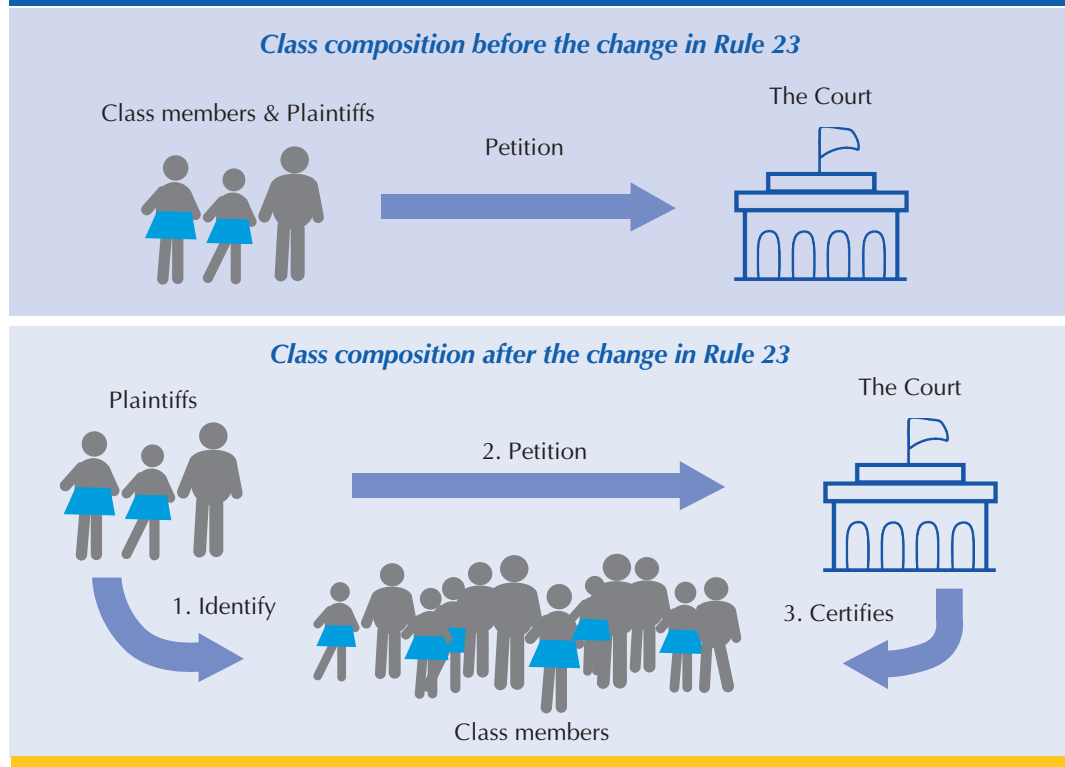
Class composition before the change in Rule 23

Class members & Plaintiffs

Petition

The Court

Class composition after the change in Rule 23

Plaintiffs

2. Petition

The Court

1. Identify

3. Certifies

Class members